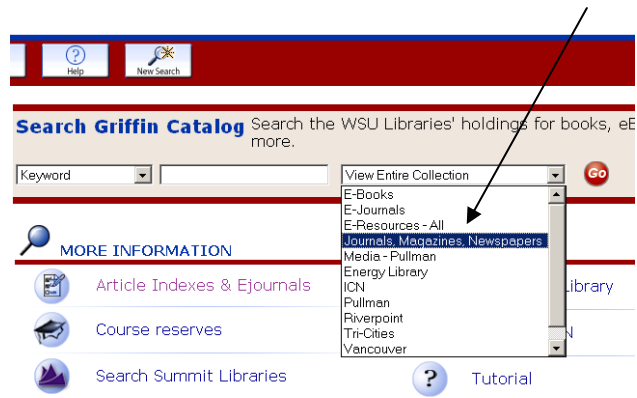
Help

New Search

Search Griffin Catalog Search the WSU Libraries' holdings for books, eB more.

Keyword

View Entire Collection

Go

E-Books
E-Journals
E-Resources - All
Journals, Magazines, Newspapers
Media - Pullman
Energy Library
ICN
Pullman
Riverpoint
Tri-Cities
Vancouver

MORE INFORMATION

Article Indexes & Ejournals

Library

Course reserves

N

Search Summit Libraries

Tutorial